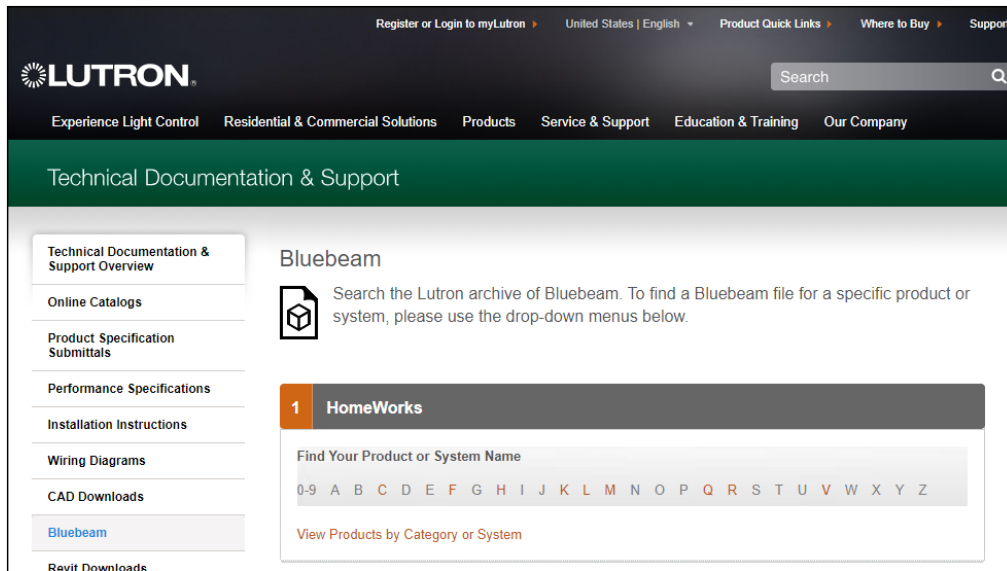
Register or Login to myLutron ▸ United States | English ▾ Product Quick Links ▸ Where to Buy ▸ Suppor

LUTRON.

Search

Experience Light Control Residential & Commercial Solutions Products Service & Support Education & Training Our Company

Technical Documentation & Support

Technical Documentation & Support Overview

Online Catalogs

Product Specification Submittals

Performance Specifications

Installation Instructions

Wiring Diagrams

CAD Downloads

Bluebeam

Revit Downloads

Bluebeam

Search the Lutron archive of Bluebeam. To find a Bluebeam file for a specific product or system, please use the drop-down menus below.

1 HomeWorks

Find Your Product or System Name

0-9 A B C D E F G H I J K L M N O P Q R S T U V W X Y Z

View Products by Category or System